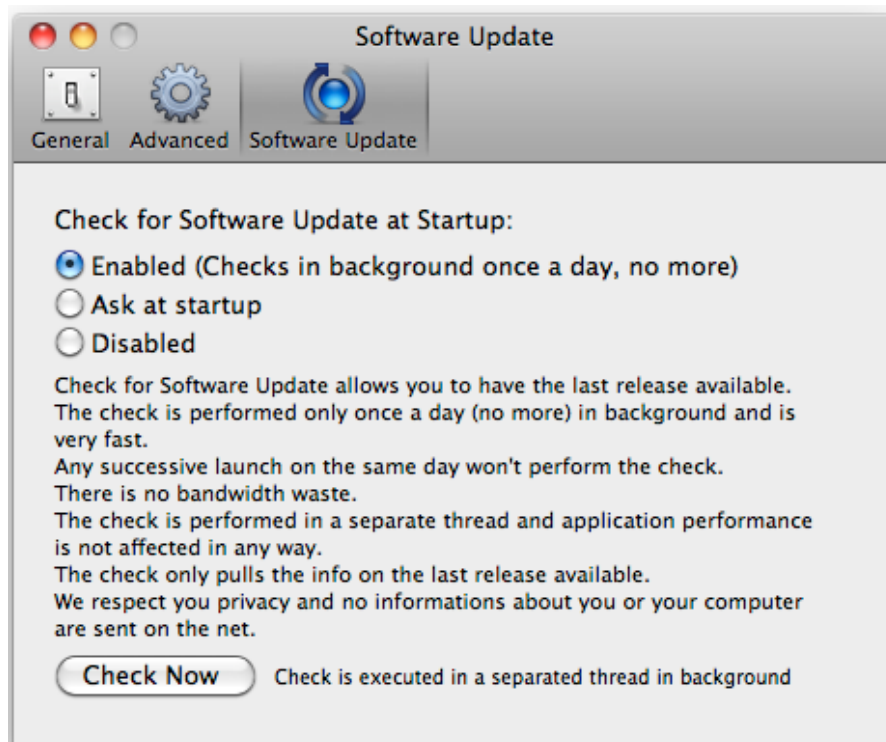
Software Update

General Advanced Software Update

Check for Software Update at Startup:

Enabled (Checks in background once a day, no more)
Ask at startup
Disabled

Check for Software Update allows you to have the last release available.
The check is performed only once a day (no more) in background and is very fast.
Any successive launch on the same day won't perform the check.
There is no bandwidth waste.
The check is performed in a separate thread and application performance is not affected in any way.
The check only pulls the info on the last release available.
We respect you privacy and no informations about you or your computer are sent on the net.

Check Now Check is executed in a separated thread in background